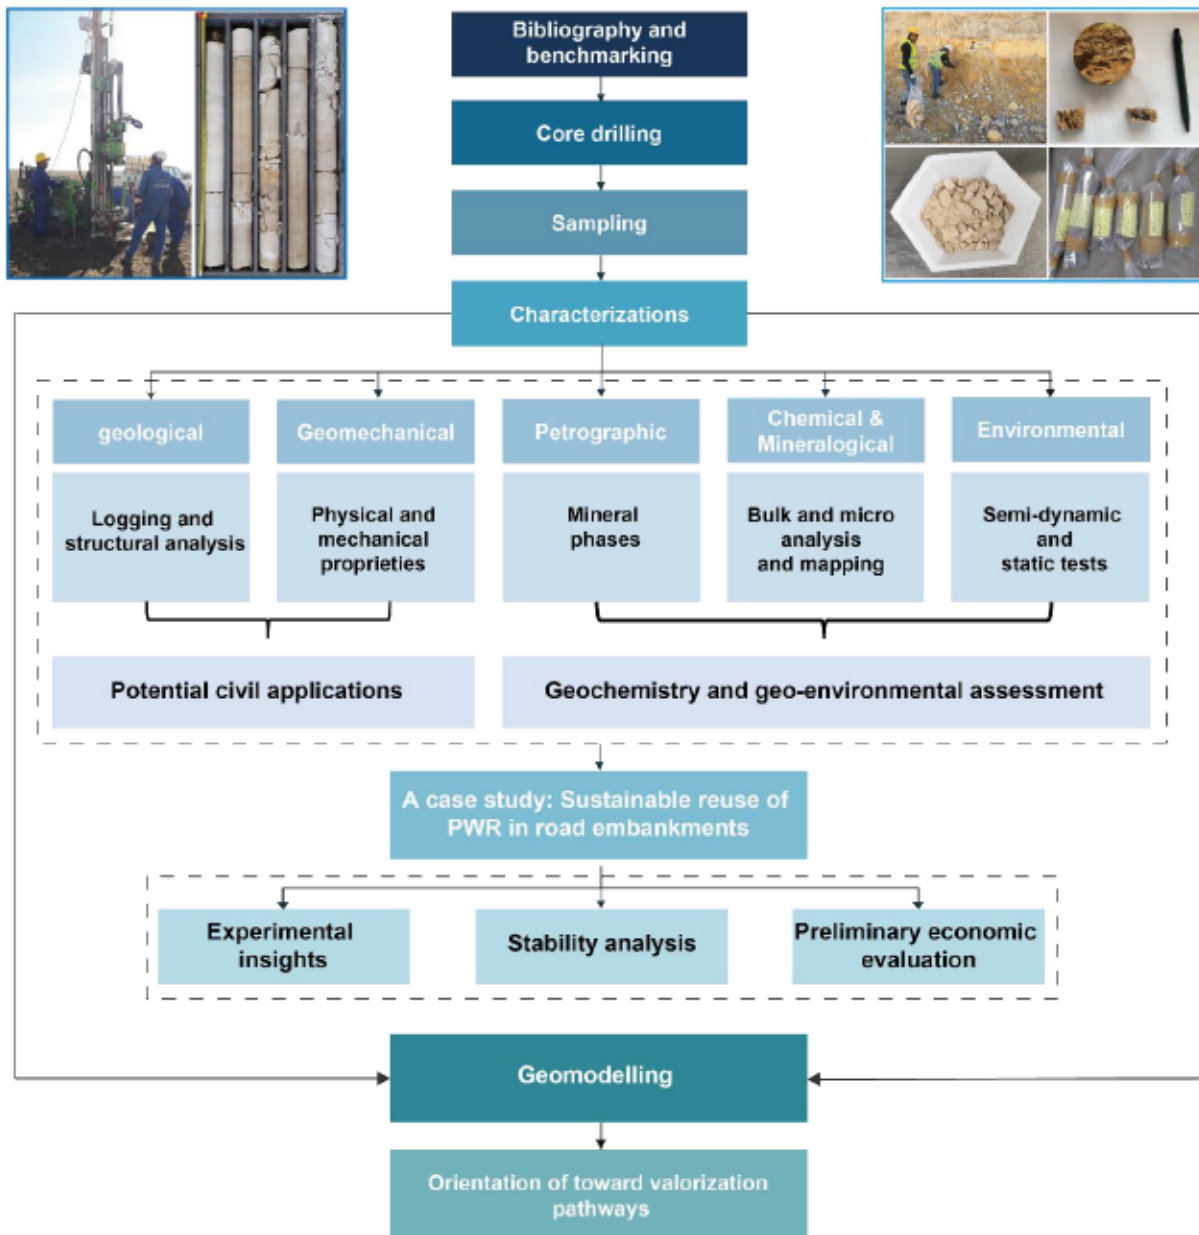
Bibliography and benchmarking

Core drilling

Sampling

Characterizations

geological

Geomechanical

Petrographic

Chemical & Mineralogical

Environmental

Logging and structural analysis

Physical and mechanical proprieties

Mineral phases

Bulk and micro analysis and mapping

Semi-dynamic and static tests

Potential civil applications

Geochemistry and geo-environmental assessment

A case study: Sustainable reuse of PWR in road embankments

Experimental insights

Stability analysis

Preliminary economic evaluation

Geomodelling

Orientation of toward valorization pathways